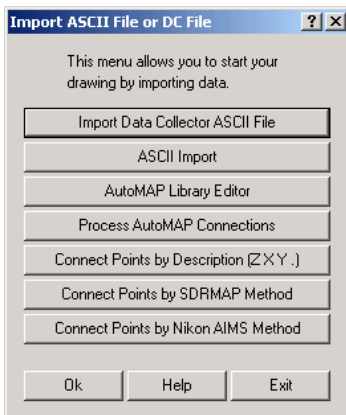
Import ASCII File or DC File

?

X

This menu allows you to start your drawing by importing data.

Import Data Collector ASCII File

ASCII Import

AutoMAP Library Editor

Process AutoMAP Connections

Connect Points by Description (Z X Y .)

Connect Points by SDRMAP Method

Connect Points by Nikon AIMS Method

Ok

Help

Exit